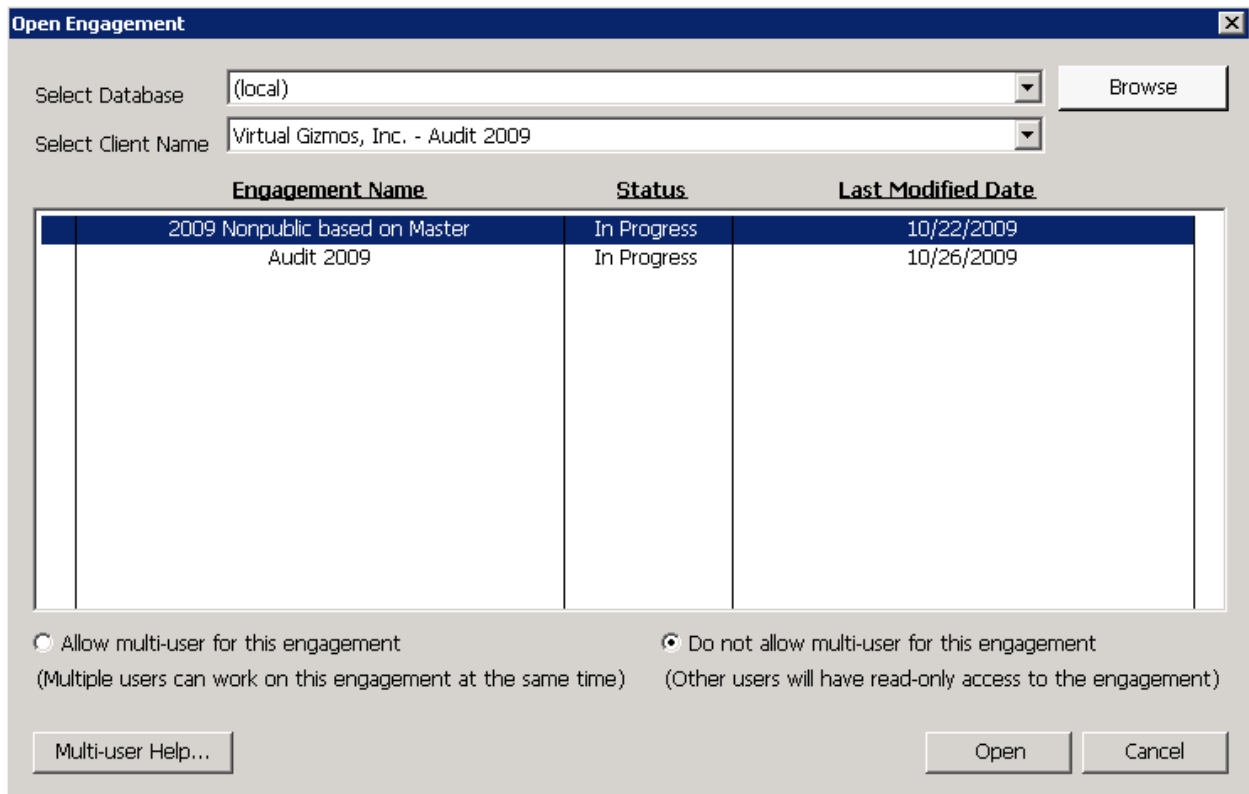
Open Engagement

Select Database (local)

Browse

Select Client Name Virtual Gizmos, Inc. - Audit 2009

| Engagement Name | Status | Last Modified Date |
|---|---|---|
| 2009 Nonpublic based on Master | In Progress | 10/22/2009 |
| Audit 2009 | In Progress | 10/26/2009 |

Allow multi-user for this engagement
(Multiple users can work on this engagement at the same time)

Do not allow multi-user for this engagement
(Other users will have read-only access to the engagement)

Multi-user Help...

Open

Cancel